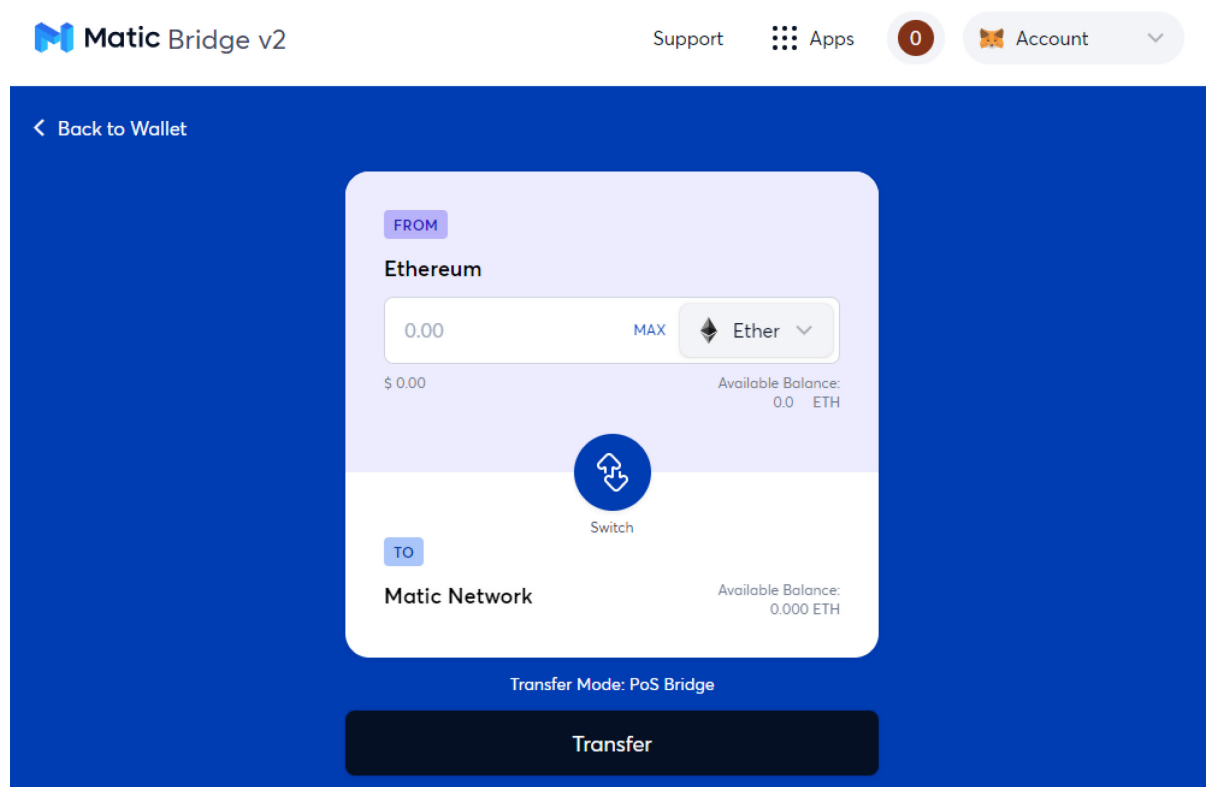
Matic Bridge v2

Support Apps 0 Account

Back to Wallet

FROM

Ethereum

0.00 MAX Ether

$ 0.00

Available Balance: 0.0 ETH

Switch

TO

Matic Network

Available Balance: 0.000 ETH

Transfer Mode: PoS Bridge

Transfer